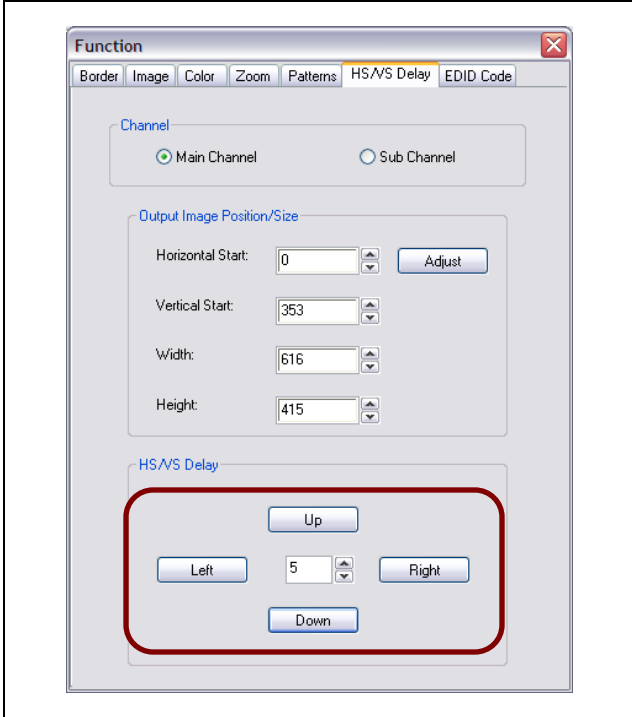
Function

Border | Image | Color | Zoom | Patterns | HS/VS Delay | EDID Code

Channel

Main Channel

Sub Channel

Output Image Position/Size

Horizontal Start: 0 Adjust

Vertical Start: 353

Width: 616

Height: 415

HS/VS Delay

Up

Left 5 Right

Down